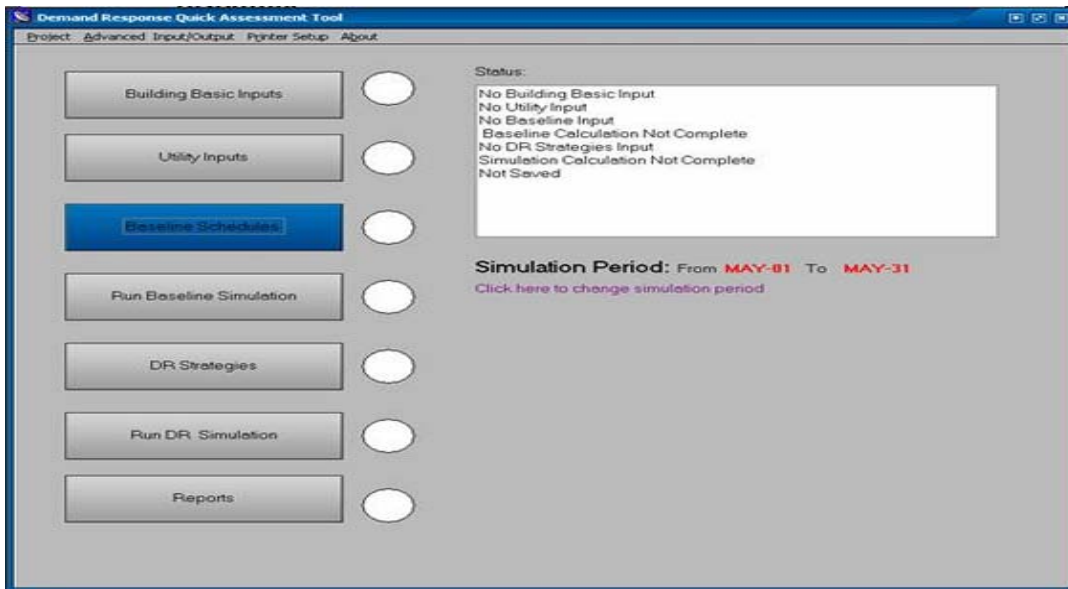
Demand Response Quick Assessment Tool

Project Advanced Input/Output Printer Setup About

Building Basic Inputs

Utility Inputs

Baseline Schedules

Run Baseline Simulation

DR Strategies

Run DR Simulation

Reports

Status:

No Building Basic Input
No Utility Input
No Baseline Input
Baseline Calculation Not Complete
No DR Strategies Input
Simulation Calculation Not Complete
Not Saved

Simulation Period: From MAY-01 To MAY-31

Click here to change simulation period